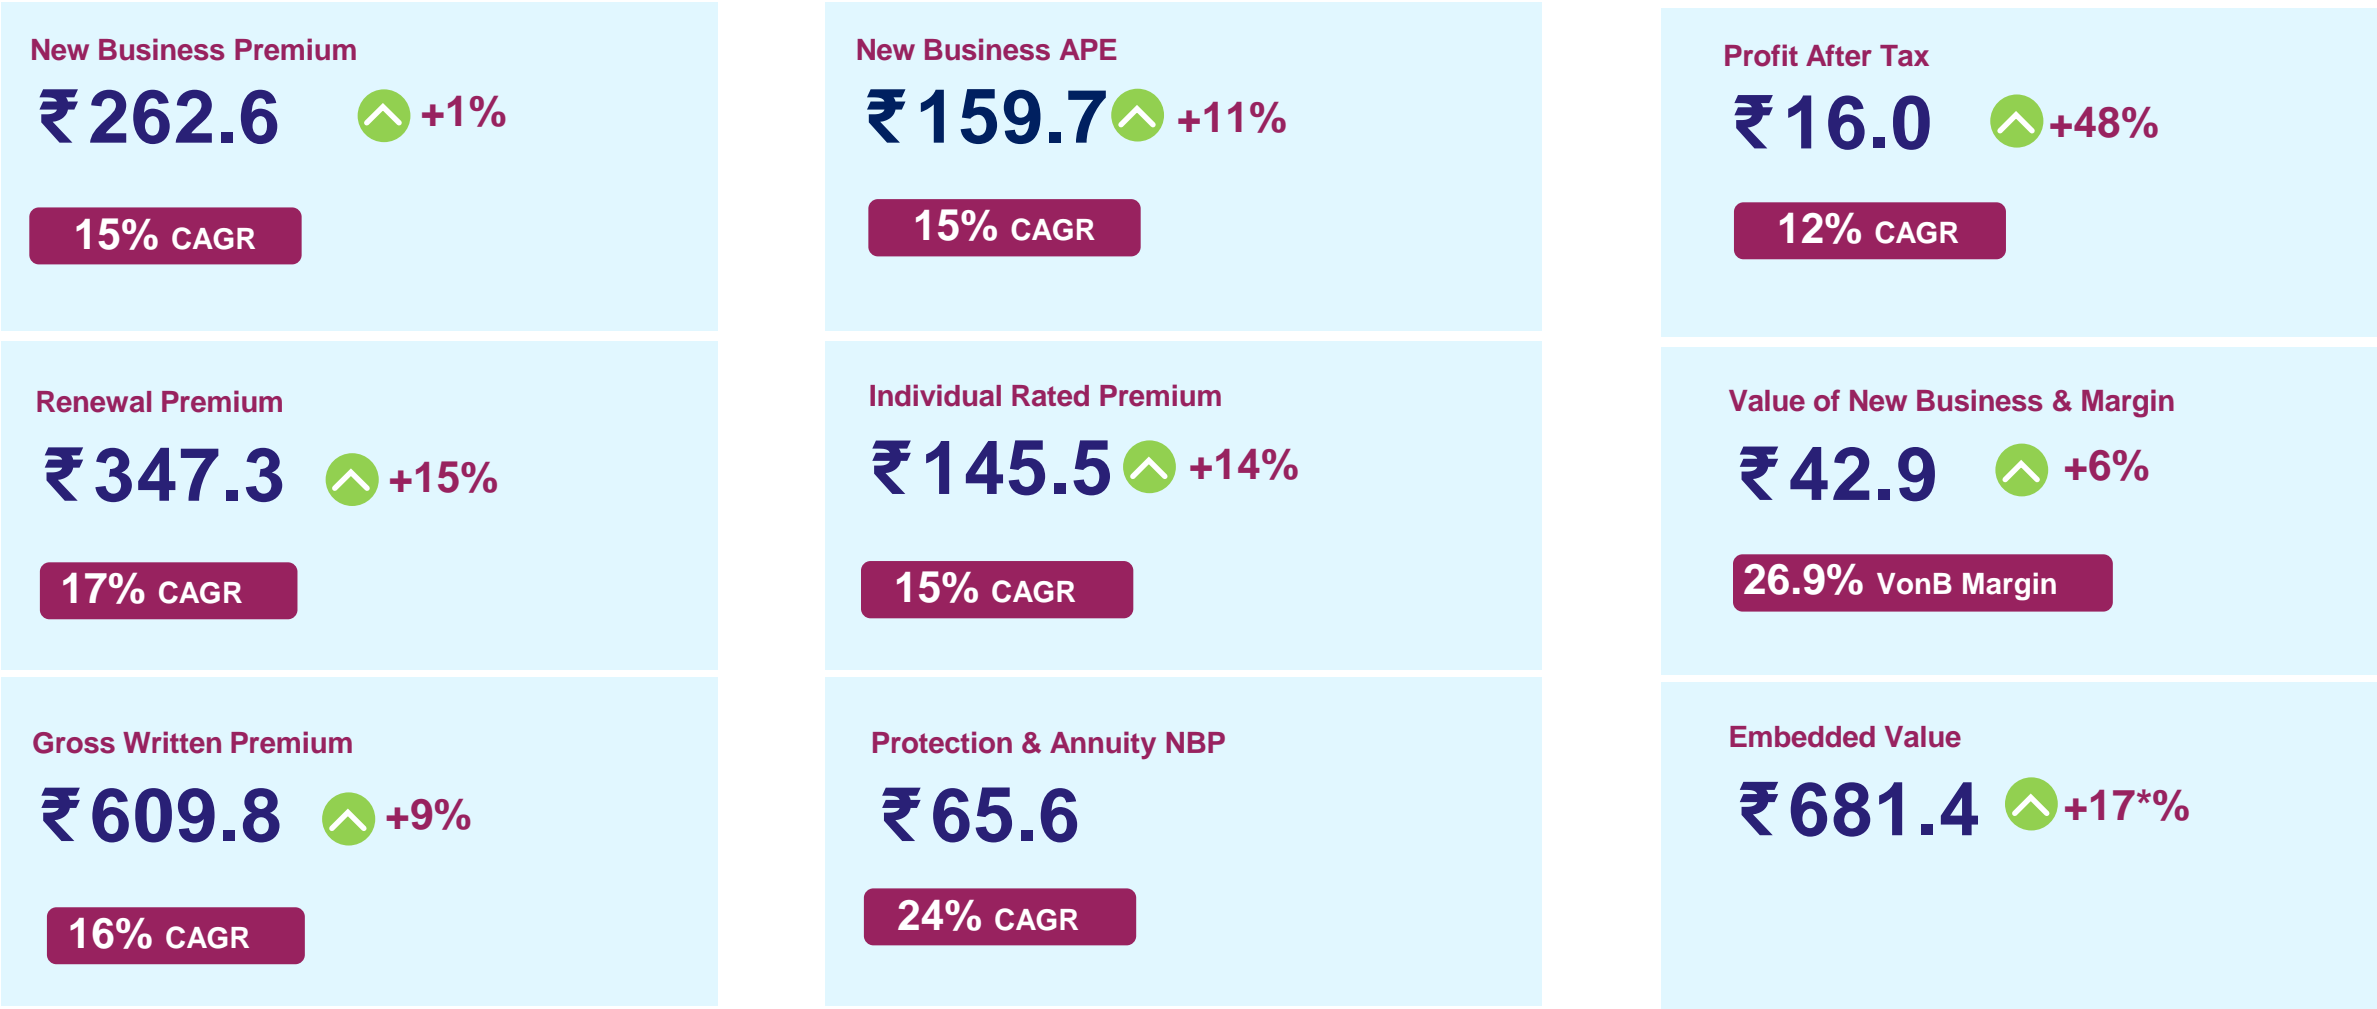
New Business Premium
₹262.6 +1%
15% CAGR

Renewal Premium
₹347.3 +15%
17% CAGR

Gross Written Premium
₹609.8 +9%
16% CAGR

New Business APE
₹159.7 +11%
15% CAGR

Individual Rated Premium
₹145.5 +14%
15% CAGR

Protection & Annuity NBP
₹65.6
24% CAGR

Profit After Tax
₹16.0 +48%
12% CAGR

Value of New Business & Margin
₹42.9 +6%
26.9% VonB Margin

Embedded Value
₹681.4 +17*%